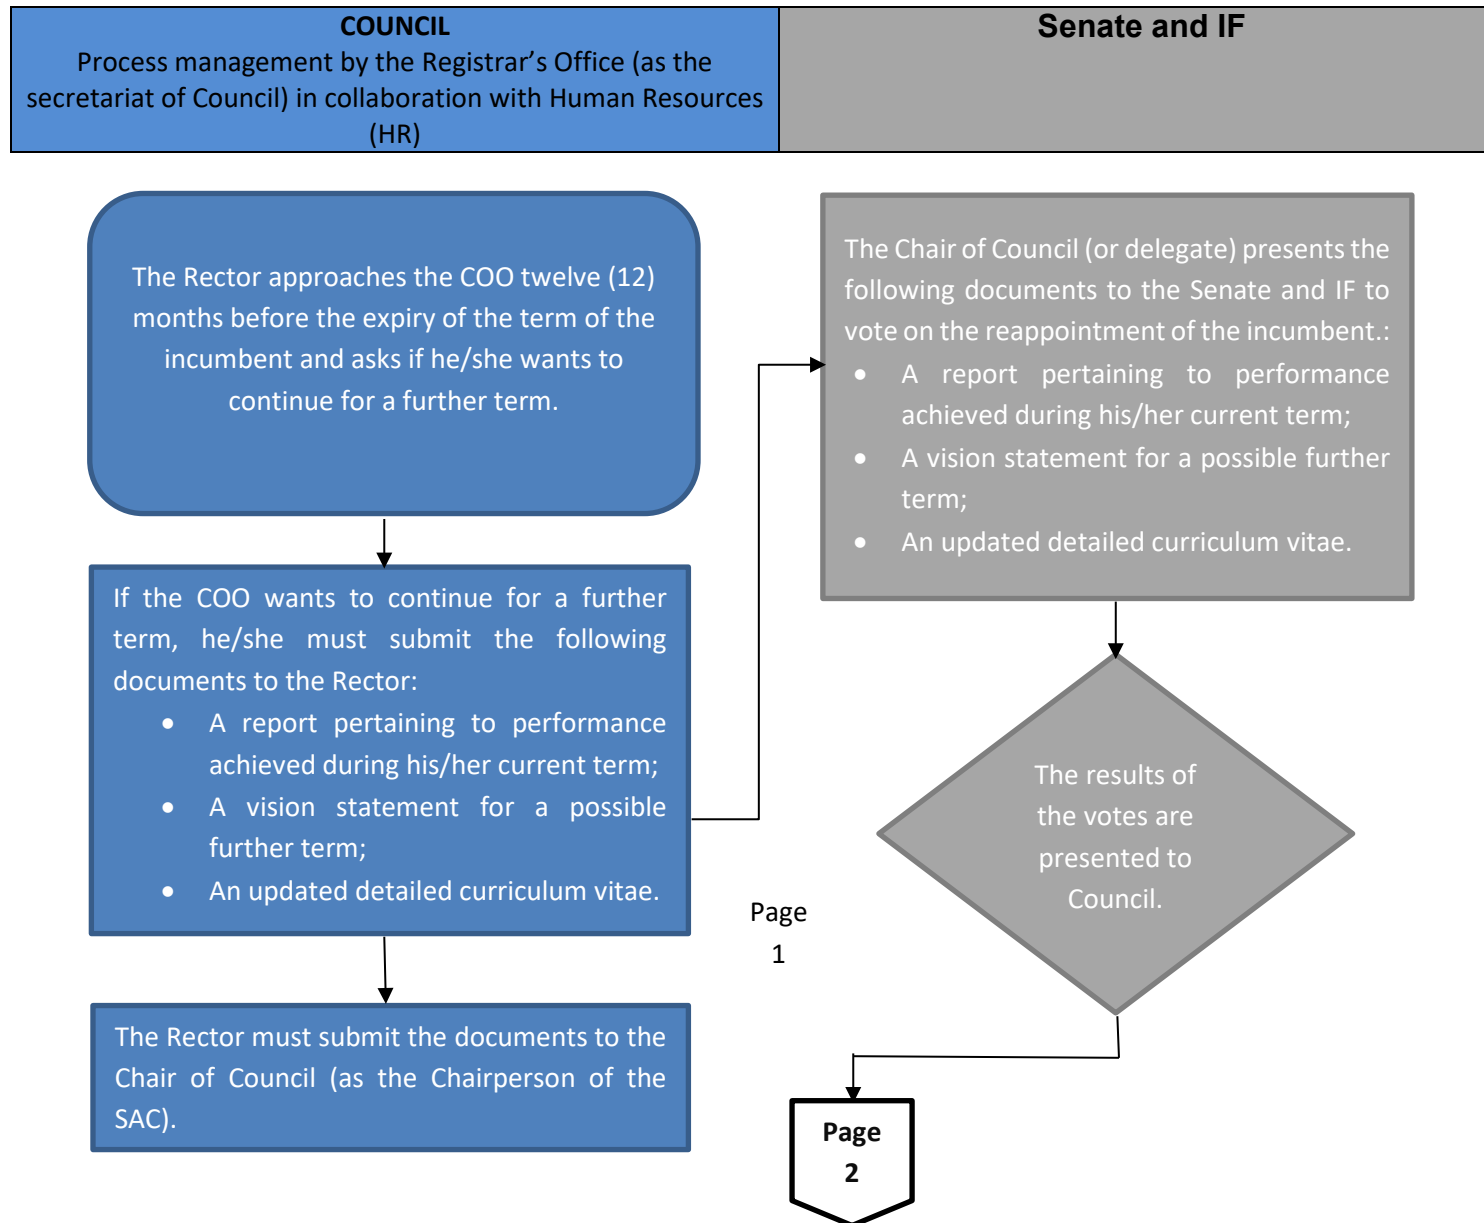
| COUNCIL<br>Process management by the Registrar's Office (as the secretariat of Council) in collaboration with Human Resources (HR) | Senate and IF |
|---|---|

The Rector approaches the COO twelve (12) months before the expiry of the term of the incumbent and asks if he/she wants to continue for a further term.

If the COO wants to continue for a further term, he/she must submit the following documents to the Rector:
- A report pertaining to performance achieved during his/her current term;
- A vision statement for a possible further term;
- An updated detailed curriculum vitae.

The Rector must submit the documents to the Chair of Council (as the Chairperson of the SAC).

The Chair of Council (or delegate) presents the following documents to the Senate and IF to vote on the reappointment of the incumbent.:
- A report pertaining to performance achieved during his/her current term;
- A vision statement for a possible further term;
- An updated detailed curriculum vitae.

The results of the votes are presented to Council.

Page 1

Page 2